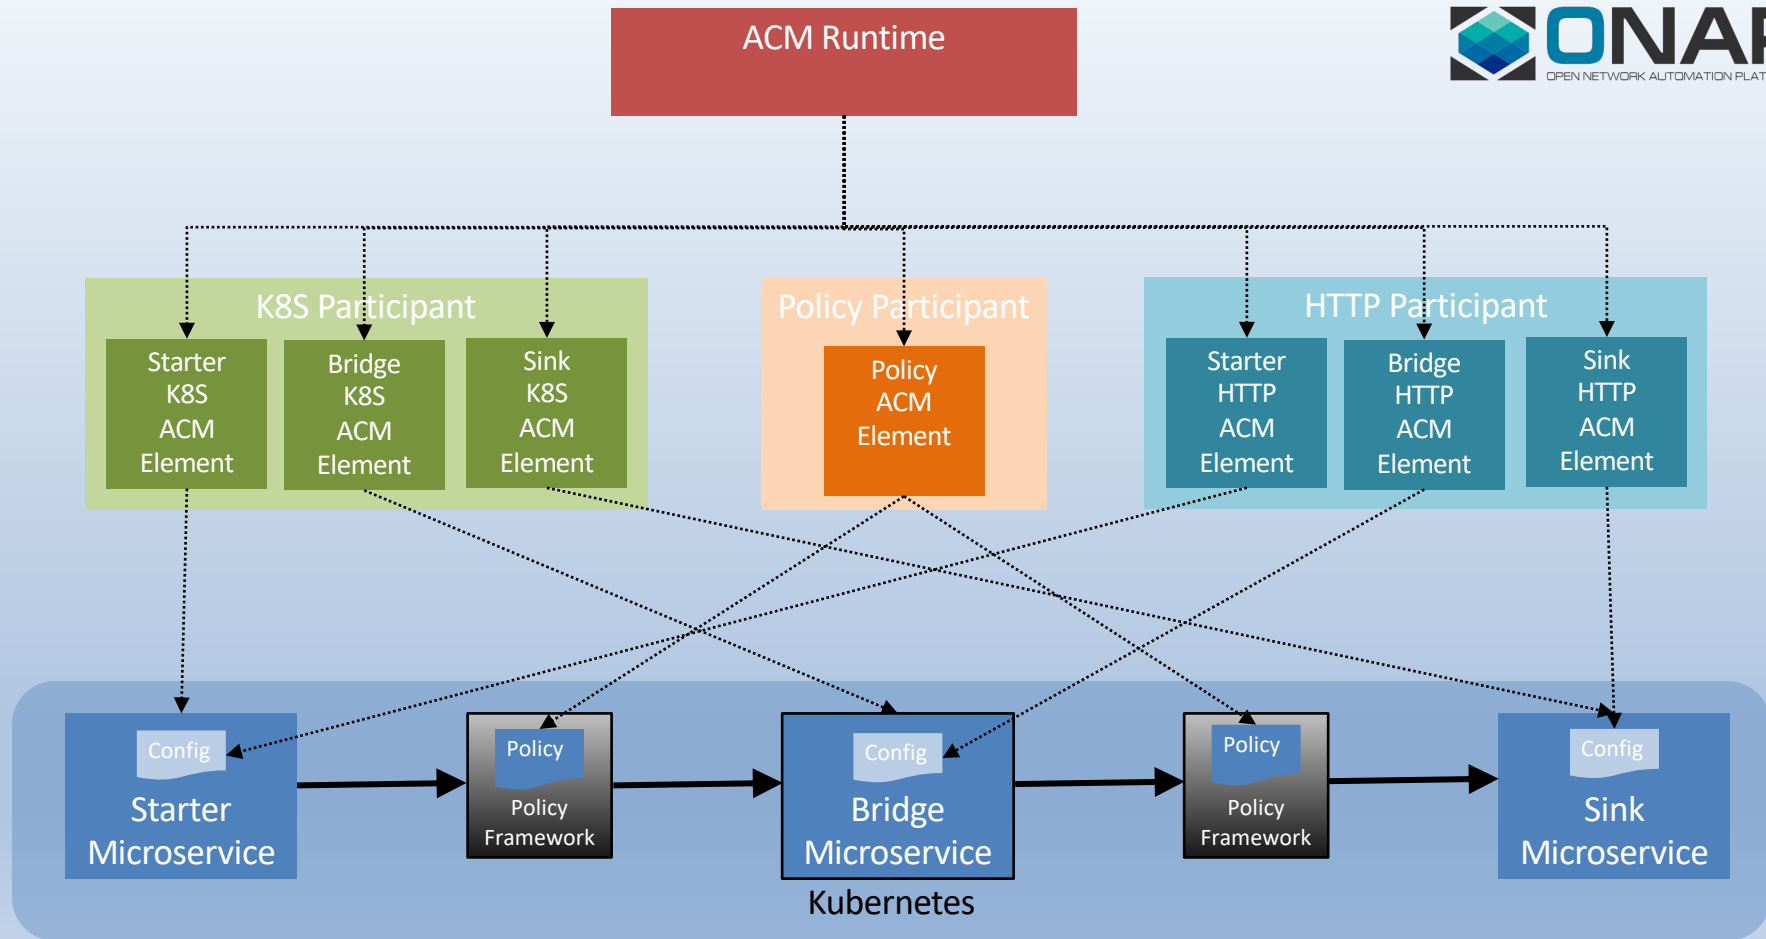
ACM Runtime

ONAP
OPEN NETWORK AUTOMATION PLAT

K8S Participant

Starter K8S ACM Element

Bridge K8S ACM Element

Sink K8S ACM Element

Policy Participant

Policy ACM Element

HTTP Participant

Starter HTTP ACM Element

Bridge HTTP ACM Element

Sink HTTP ACM Element

Config
Starter Microservice

Policy
Policy Framework

Config
Bridge Microservice

Policy
Policy Framework

Config
Sink Microservice

Kubernetes